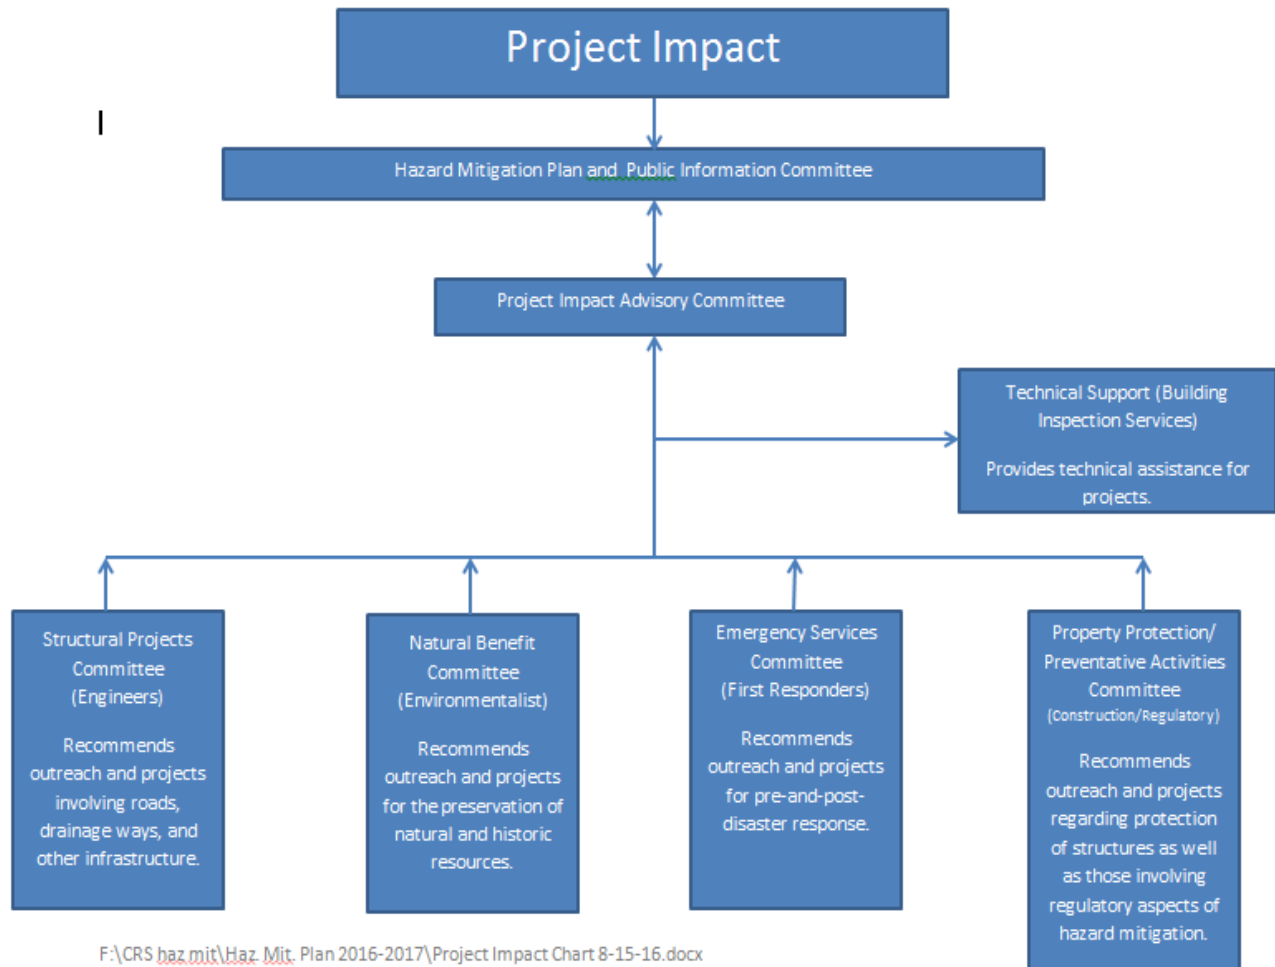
Project Impact

Hazard Mitigation Plan and Public Information Committee

Project Impact Advisory Committee

Technical Support (Building Inspection Services)

Provides technical assistance for projects.

Structural Projects Committee (Engineers)

Recommends outreach and projects involving roads, drainage ways, and other infrastructure.

Natural Benefit Committee (Environmentalist)

Recommends outreach and projects for the preservation of natural and historic resources.

Emergency Services Committee (First Responders)

Recommends outreach and projects for pre-and-post-disaster response.

Property Protection/ Preventative Activities Committee (Construction/Regulatory)

Recommends outreach and projects regarding protection of structures as well as those involving regulatory aspects of hazard mitigation.

F:\CRS haz mit\Haz. Mit. Plan 2016-2017\Project Impact Chart 8-15-16.docx